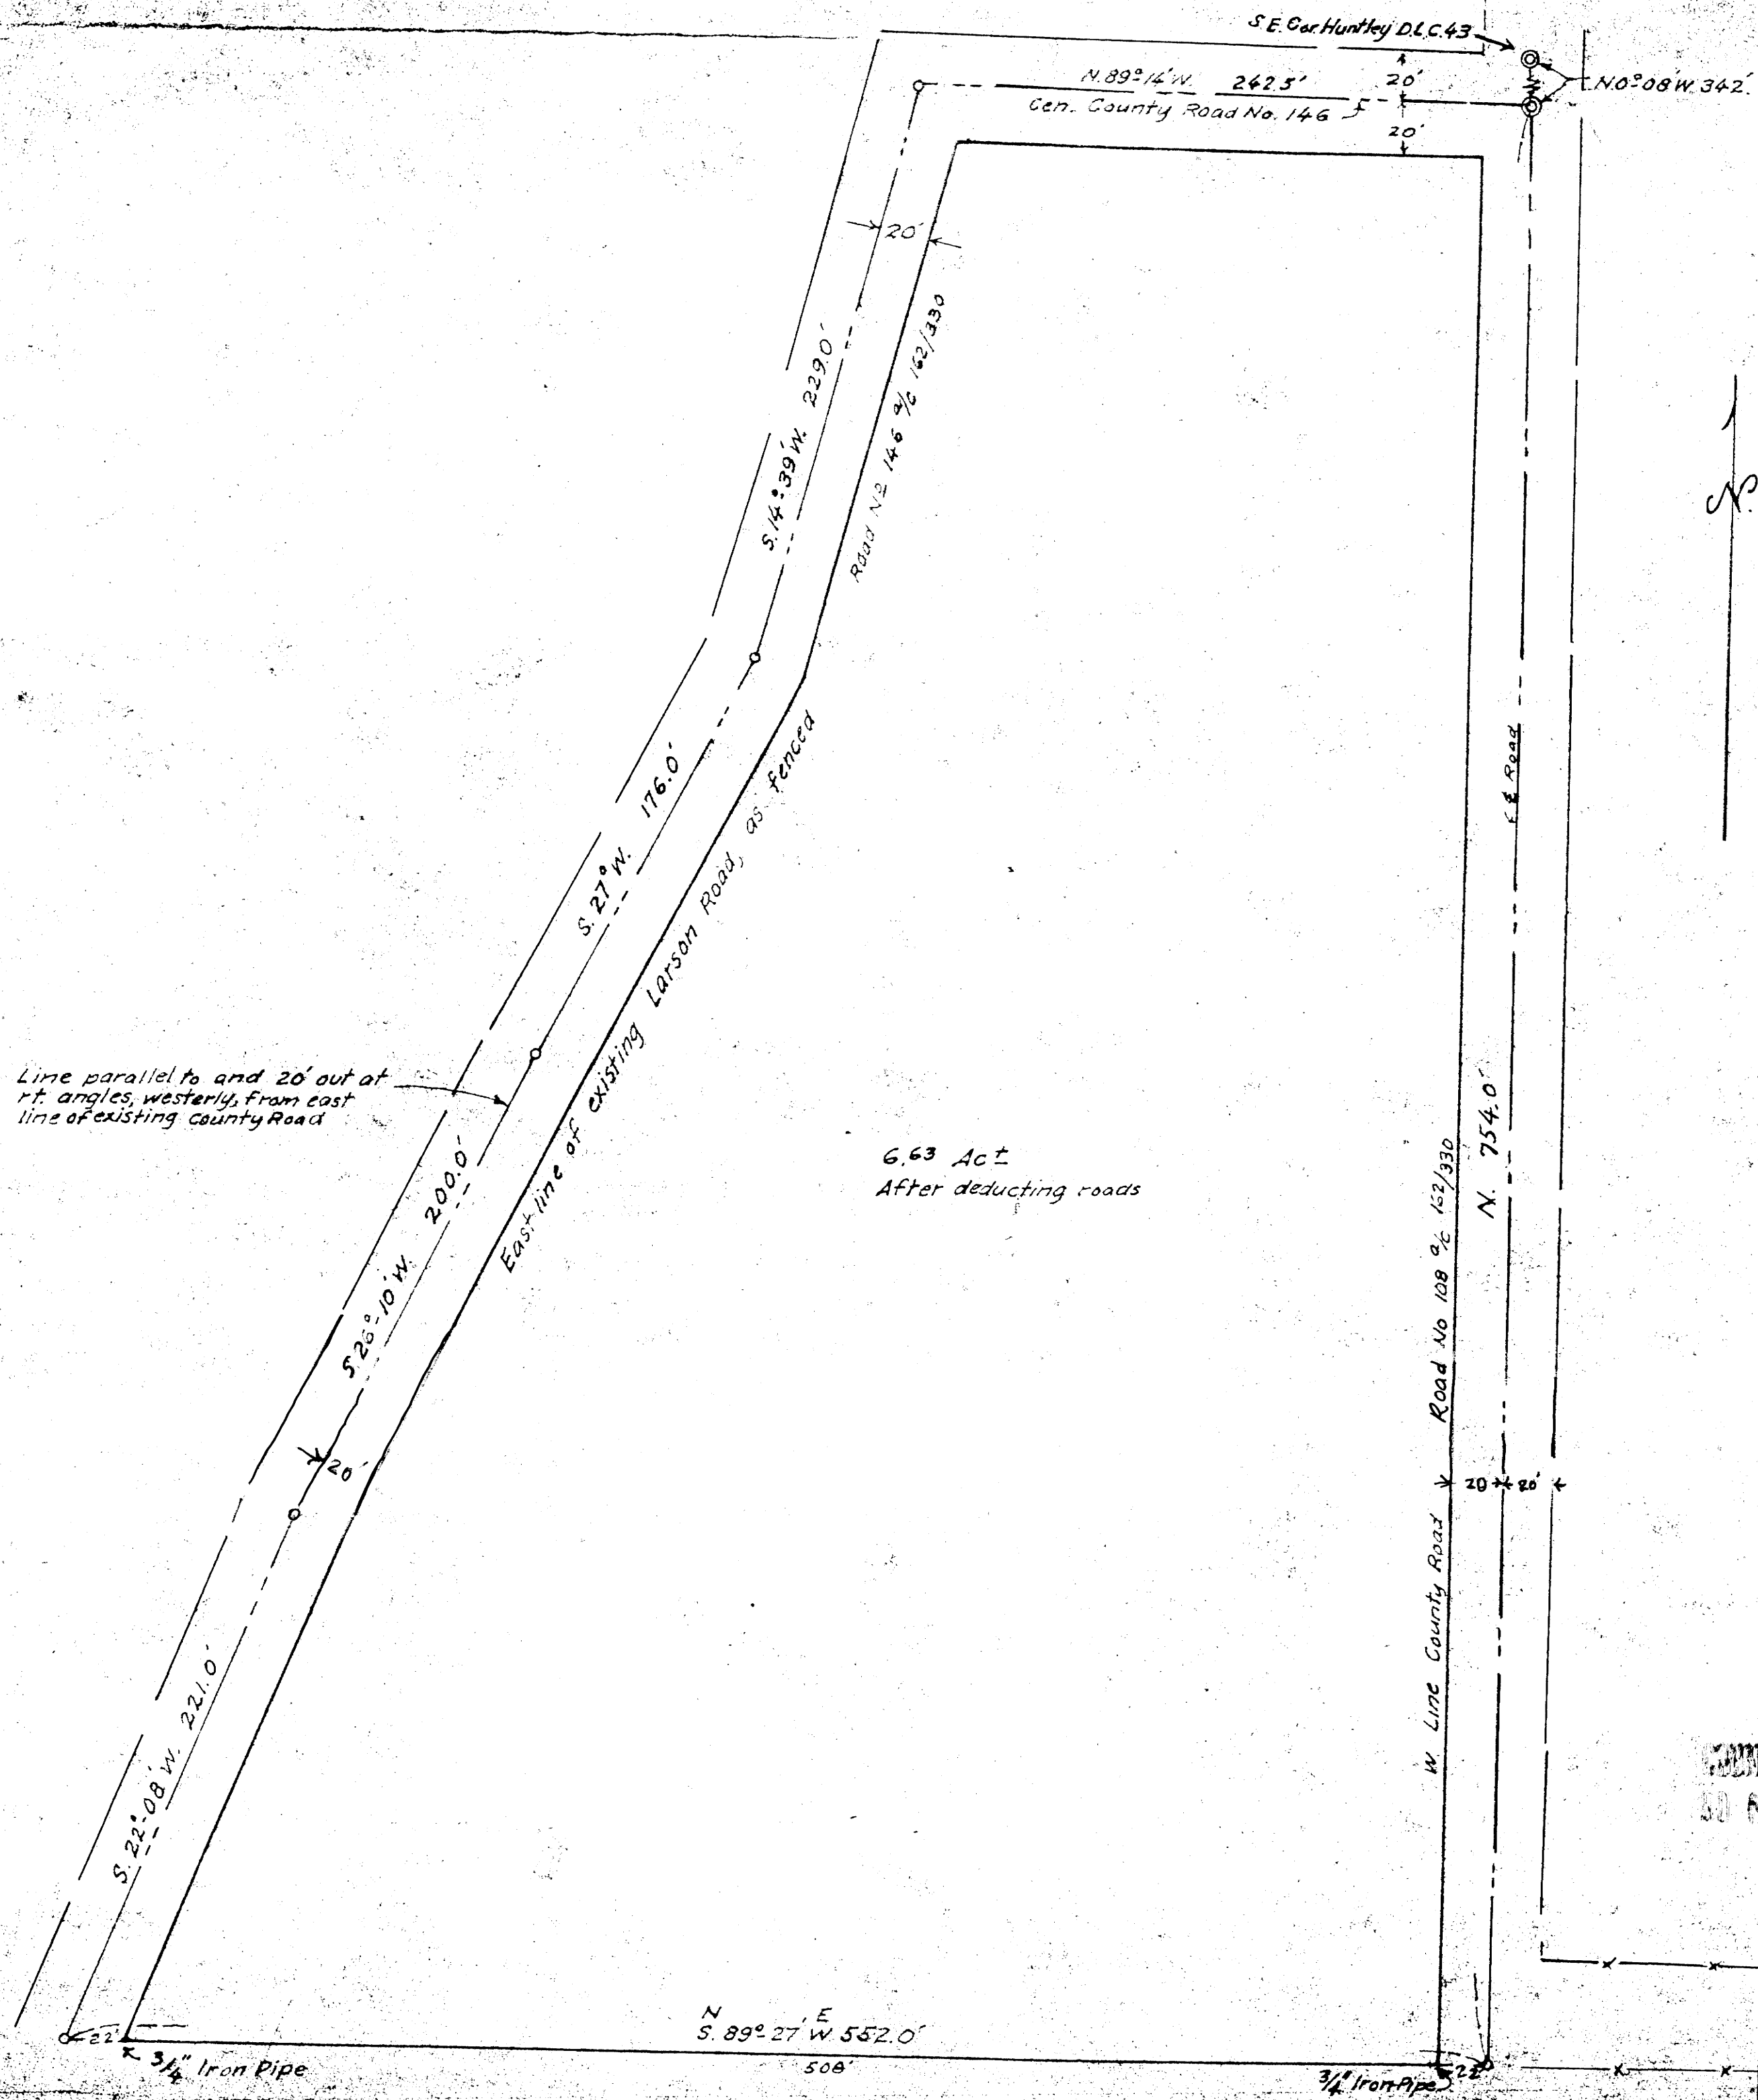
S.E. Cor. Huntley D.L.C. 43
N.0°08'W. 342.
N.89°14'W. 242.5'
20'
Cen. County Road No. 146
20'
20'
S.14°39'W. 229.0'
Road No 146 a/c 162/330
S.27°W. 176.0'
East line of existing Larson Road, as fenced
C.L. Road
Line parallel to and 20' out at rt. angles, westerly, from east line of existing County Road
6.63 Ac±
After deducting roads
N. 754.0'
S.26°10'W. 200.0'
20'
Road No 108 a/c 162/330
W. Line County Road
20 20'
S.22°08'W. 221.0'
N E
S. 89°27'W. 552.0'
508'
22'
3/4" Iron Pipe
3/4" Iron Pipe
22'